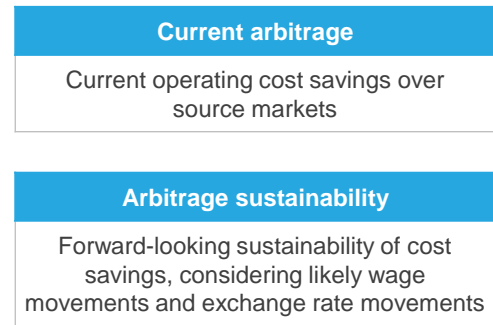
Current arbitrage

Current operating cost savings over source markets

Arbitrage sustainability

Forward-looking sustainability of cost savings, considering likely wage movements and exchange rate movements